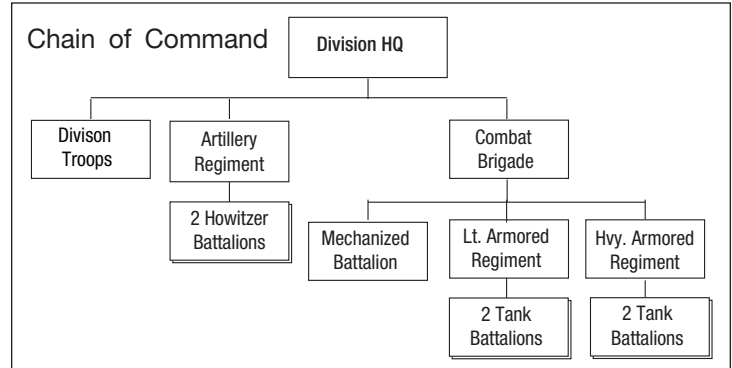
Chain of Command

Division HQ

Divison Troops

Artillery Regiment

2 Howitzer Battalions

Combat Brigade

Mechanized Battalion

Lt. Armored Regiment

2 Tank Battalions

Hvy. Armored Regiment

2 Tank Battalions